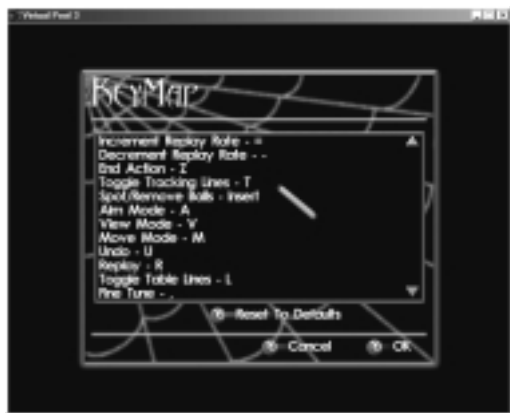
Virtual Pool 3

KeyMap

Increment Replay Rate - =
Decrement Replay Rate - -
End Action - Z
Toggle Tracking Lines - T
Spot/Remove Balls - Insert
Aim Mode - A
View Mode - V
Move Mode - M
Undo - U
Replay - R
Toggle Table Lines - L
Fine Tune - .

Reset To Defaults

Cancel

OK